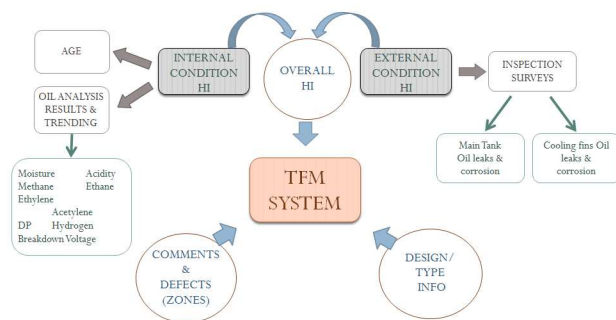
AGE

INTERNAL CONDITION HI

OVERALL HI

EXTERNAL CONDITION HI

INSPECTION SURVEYS

OIL ANALYSIS RESULTS & TRENDING

Moisture Acidity
Methane Ethane
Ethylene
Acetylene
DP Hydrogen
Breakdown Voltage

TFM SYSTEM

Main Tank Oil leaks & corrosion

Cooling fins Oil leaks & corrosion

COMMENTS & DEFECTS (ZONES)

DESIGN / TYPE INFO